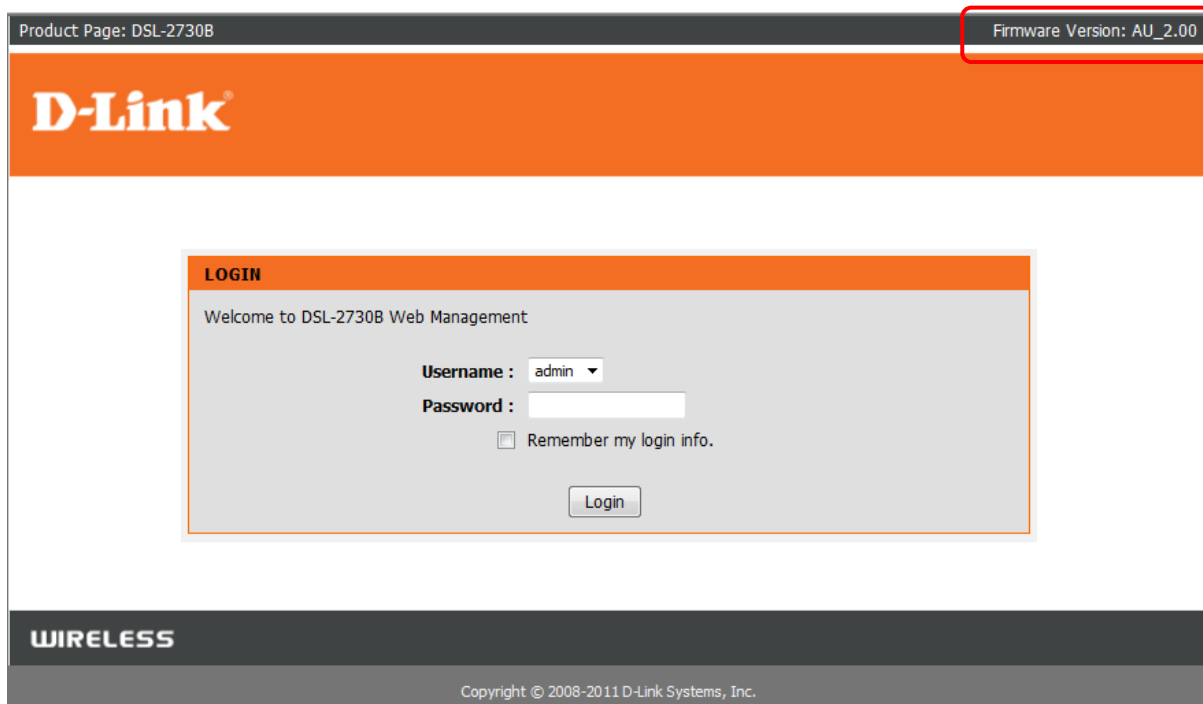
Product Page: DSL-2730B

Firmware Version: AU_2.00

D-Link®

LOGIN

Welcome to DSL-2730B Web Management

Username : admin

Password :

Remember my login info.

Login

WIRELESS

Copyright © 2008-2011 D-Link Systems, Inc.